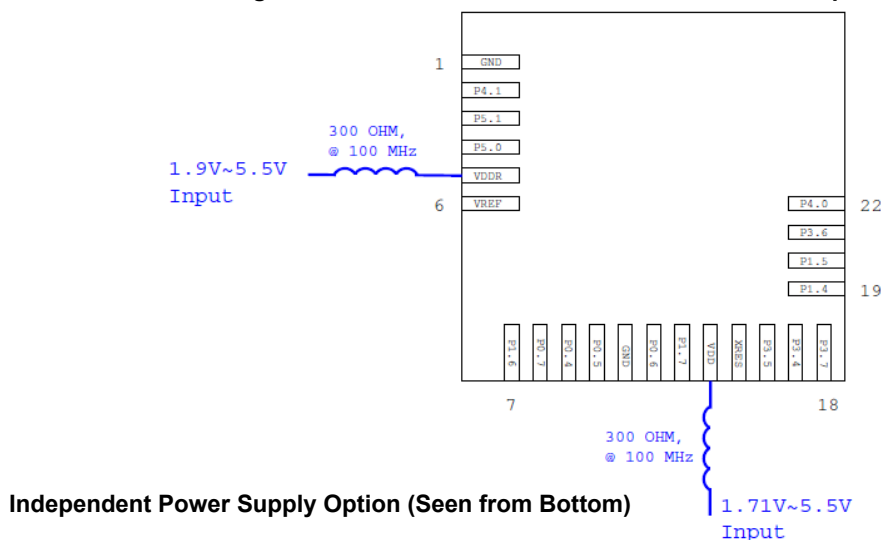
1
GND
P4.1
P5.1
300 OHM,
@ 100 MHz
P5.0
1.9V~5.5V
Input
VDDR
6
VREF
P4.0
22
P3.6
P1.5
P1.4
19
P1.6
P0.7
P0.4
P0.5
GND
P0.6
P1.7
VDD
XRES
P3.5
P3.4
P3.7
7
18
300 OHM,
@ 100 MHz
Independent Power Supply Option (Seen from Bottom)
1.71V~5.5V
Input